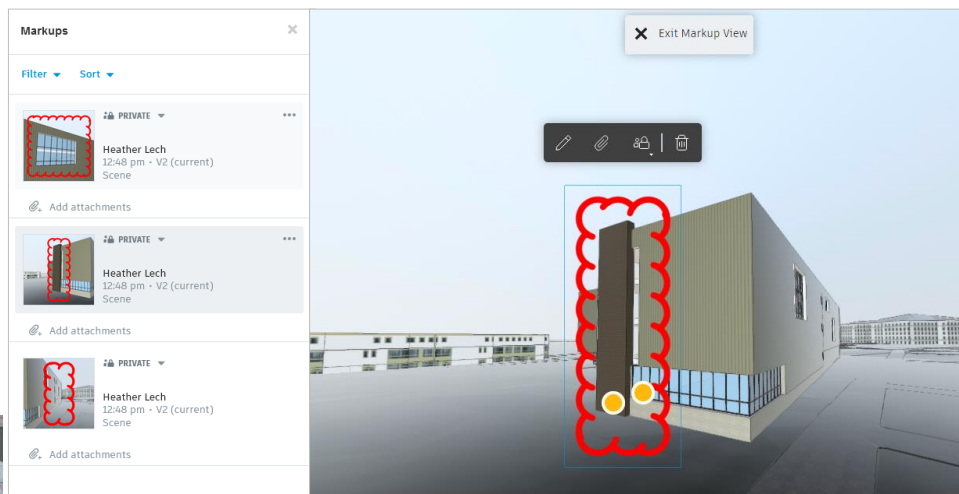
Markups

Filter Sort

PRIVATE

Heather Lech
12:48 pm • V2 (current)
Scene

Add attachments

PRIVATE

Heather Lech
12:48 pm • V2 (current)
Scene

Add attachments

PRIVATE

Heather Lech
12:48 pm • V2 (current)
Scene

Add attachments

Exit Markup View